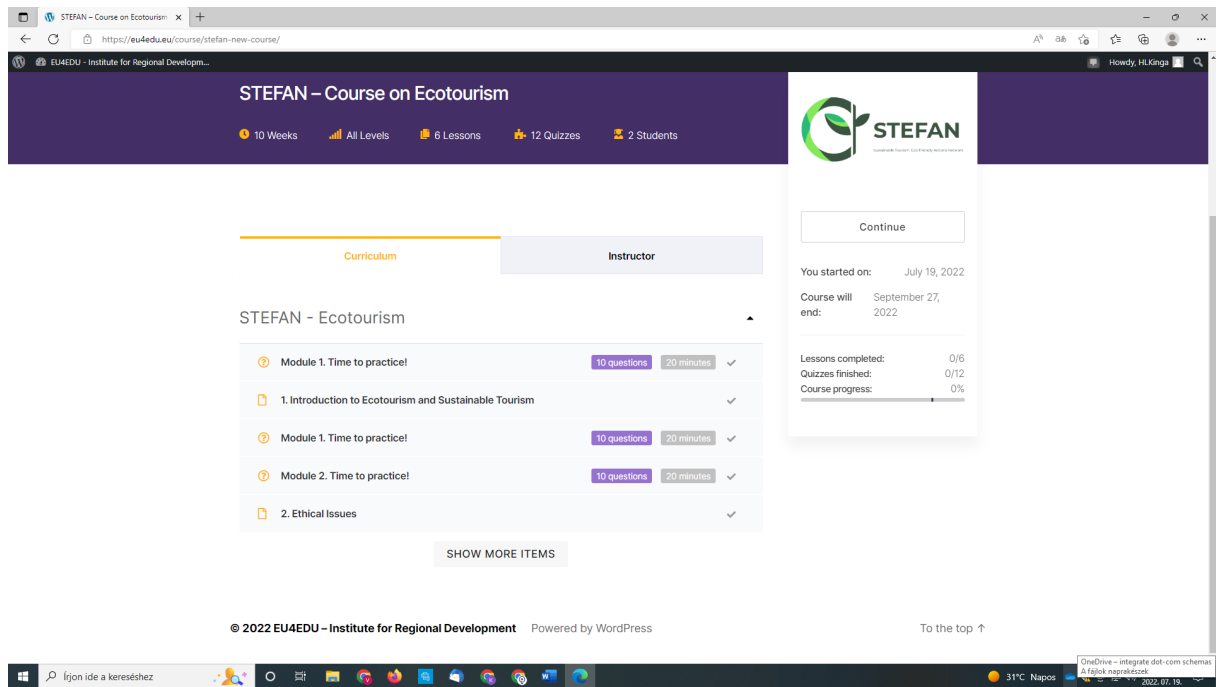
STEFAN – Course on Ecotourism ×

https://eu4edu.eu/course/stefan-new-course/

EU4EDU - Institute for Regional Developm...

Howdy, HLKinga

STEFAN – Course on Ecotourism

10 Weeks
All Levels
6 Lessons
12 Quizzes
2 Students

STEFAN
Sustainable Tourism Eco-Friendly Actions Network

Continue

You started on: July 19, 2022

Course will end: September 27, 2022

Lessons completed: 0/6
Quizzes finished: 0/12
Course progress: 0%

Curriculum
Instructor

STEFAN - Ecotourism

Module 1. Time to practice! 10 questions 20 minutes

1. Introduction to Ecotourism and Sustainable Tourism

Module 1. Time to practice! 10 questions 20 minutes

Module 2. Time to practice! 10 questions 20 minutes

2. Ethical Issues

SHOW MORE ITEMS

© 2022 EU4EDU – Institute for Regional Development Powered by WordPress

To the top ↑

Írjon ide a kereséshez

31°C Napos

OneDrive – integrate dot-com schemas
A fájlok naprakészek

2022. 07. 19.